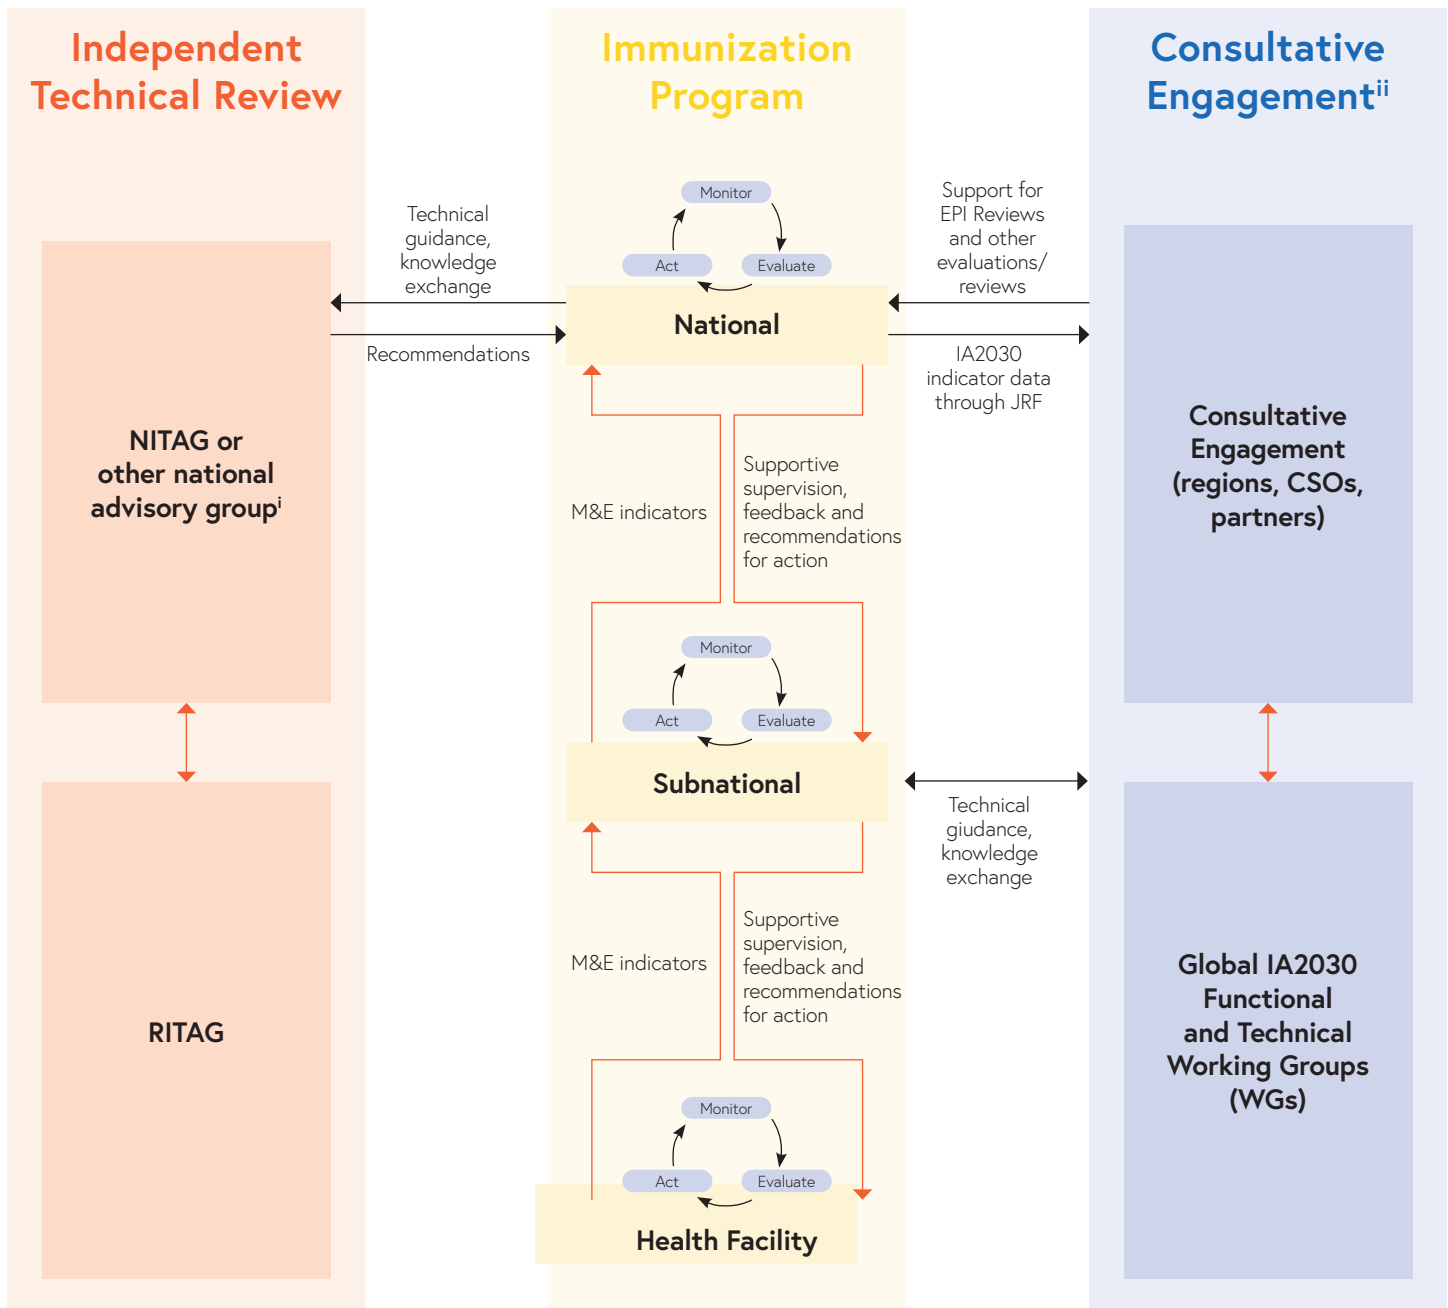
Independent Technical Review

Immunization Program

Consultative Engagement$^{ii}$

Technical guidance, knowledge exchange

Recommendations

Monitor

Act

Evaluate

National

Support for EPI Reviews and other evaluations/ reviews

IA2030 indicator data through JRF

NITAG or other national advisory group$^{i}$

M&E indicators

Supportive supervision, feedback and recommendations for action

Consultative Engagement (regions, CSOs, partners)

Monitor

Act

Evaluate

Subnational

Technical giudance, knowledge exchange

RITAG

M&E indicators

Supportive supervision, feedback and recommendations for action

Global IA2030 Functional and Technical Working Groups (WGs)

Monitor

Act

Evaluate

Health Facility